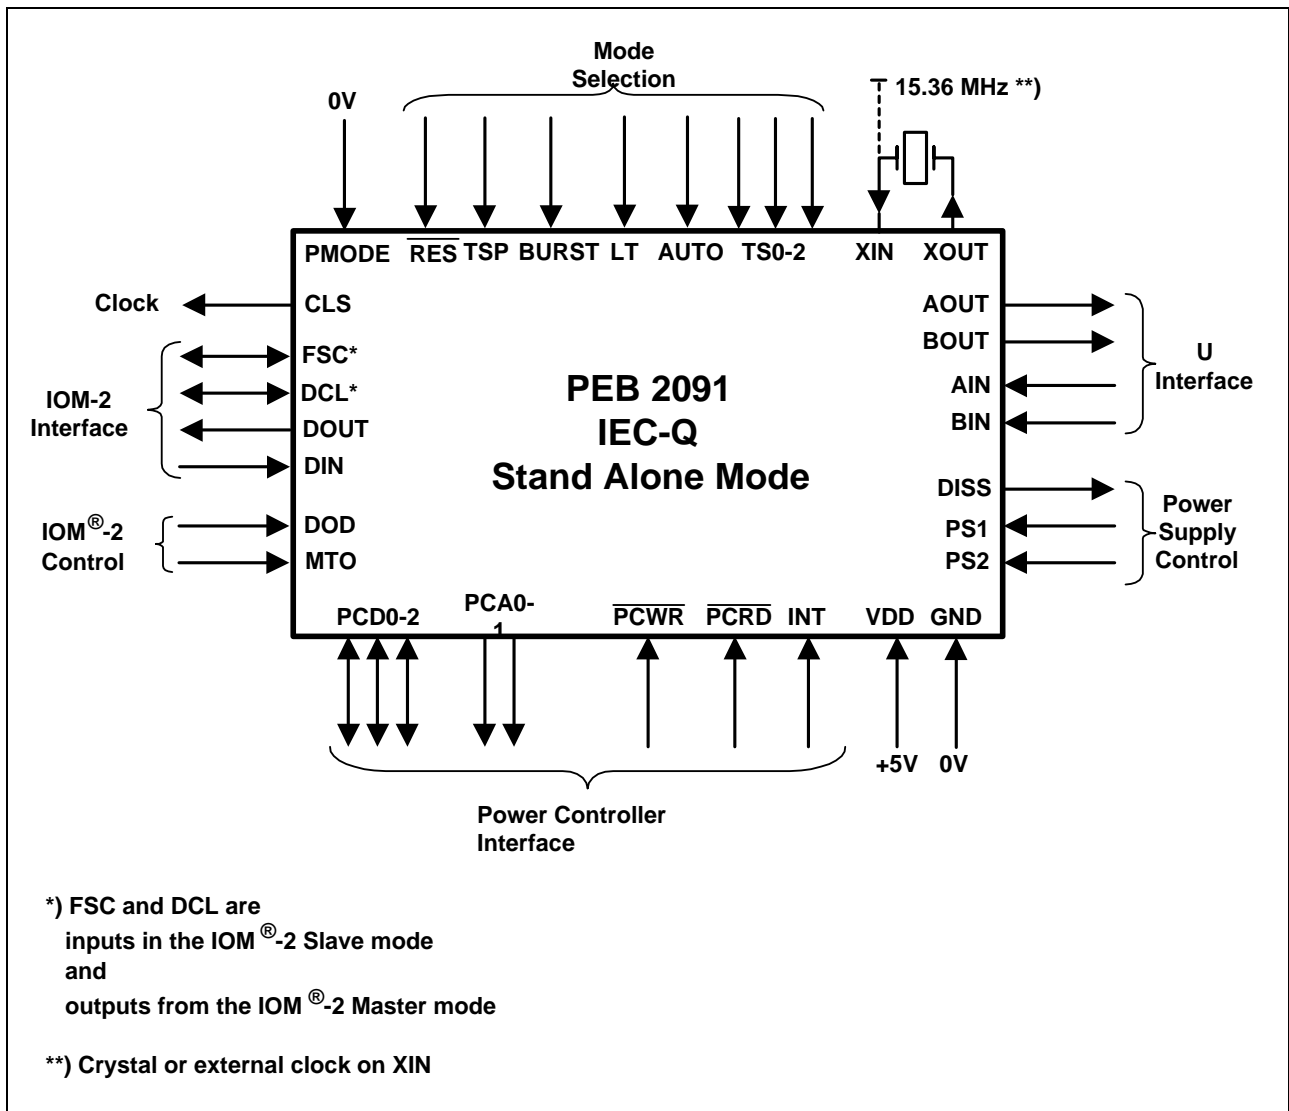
Mode Selection

0V

15.36 MHz **)

PMODE $\overline{RES}$ TSP BURST LT AUTO TS0-2 XIN XOUT

Clock CLS

AOUT
BOUT
AIN
BIN

U Interface

FSC*
DCL*
DOUT
DIN

IOM-2 Interface

PEB 2091
IEC-Q
Stand Alone Mode

DISS
PS1
PS2

Power Supply Control

IOM®-2 Control

DOD
MTO

PCD0-2 PCA0-1 $\overline{PCWR}$ $\overline{PCRD}$ INT VDD GND

+5V 0V

Power Controller Interface

*) FSC and DCL are
inputs in the IOM ®-2 Slave mode
and
outputs from the IOM ®-2 Master mode

**) Crystal or external clock on XIN